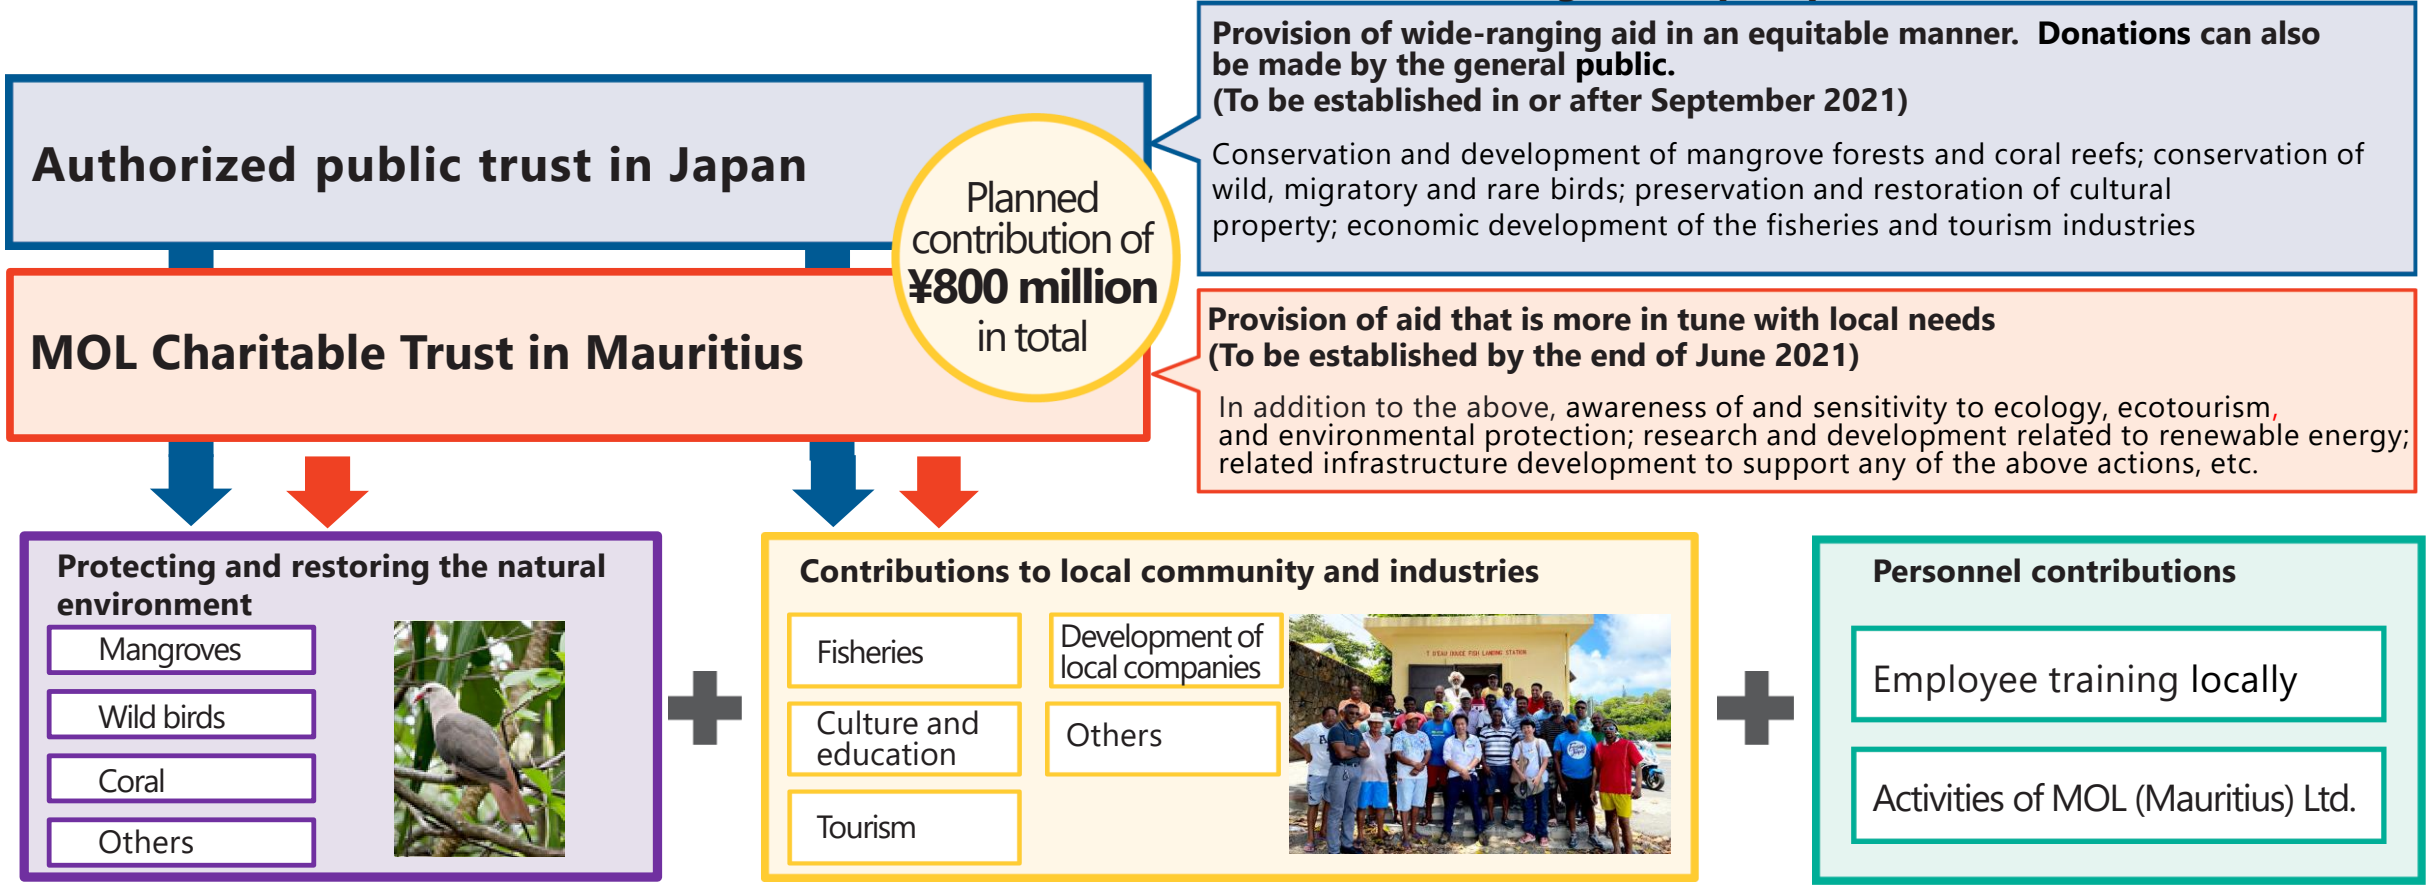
Authorized public trust in Japan

Planned contribution of ¥800 million in total

Provision of wide-ranging aid in an equitable manner. Donations can also be made by the general public.
(To be established in or after September 2021)

Conservation and development of mangrove forests and coral reefs; conservation of wild, migratory and rare birds; preservation and restoration of cultural property; economic development of the fisheries and tourism industries

MOL Charitable Trust in Mauritius

Provision of aid that is more in tune with local needs
(To be established by the end of June 2021)

In addition to the above, awareness of and sensitivity to ecology, ecotourism, and environmental protection; research and development related to renewable energy; related infrastructure development to support any of the above actions, etc.

Protecting and restoring the natural environment

Mangroves

Wild birds

Coral

Others

Contributions to local community and industries

Fisheries

Development of local companies

Culture and education

Others

Tourism

Personnel contributions

Employee training locally

Activities of MOL (Mauritius) Ltd.